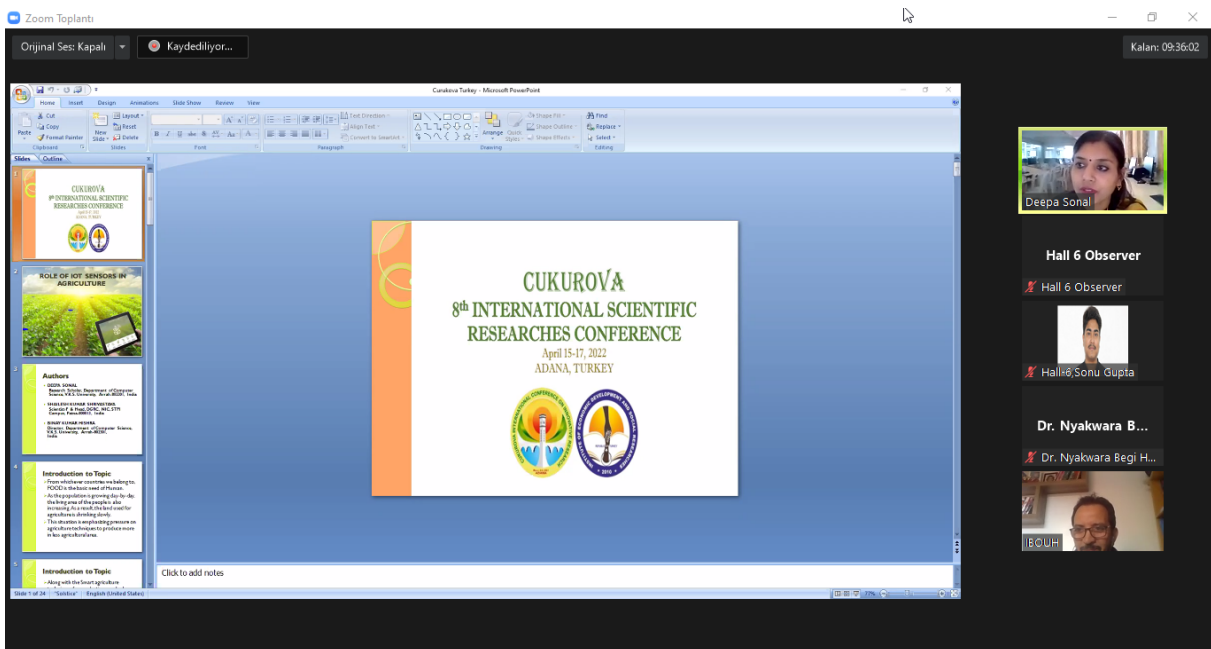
Zoom Toplantı

Orijinal Ses: Kapalı

Kaydediliyor...

Kalan: 09:36:02

Cunukova Turkey - Microsoft PowerPoint

Home Insert Design Animations Slide Show Review View

Paste Cut Copy Format Painter Clipboard

New Slide Layout Reset Delete Slides

Font

Paragraph

Text Direction Align Text Convert to SmartArt

Arrange Quick Styles Shape Fill Shape Outline Shape Effects

Drawing

Find Replace Select Editing

Slides Outline

1

CUKUROVA 8th INTERNATIONAL SCIENTIFIC RESEARCHES CONFERENCE

2

ROLE OF IOT SENSORS IN AGRICULTURE

3

Authors

DEEPA SONAL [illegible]

SHAILESH KUMAR SHRIVASTAVA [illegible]

BINAY KUMAR MISHRA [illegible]

4

Introduction to Topic

From whichever countries we belong to, FOOD is the basic need of Human.

As the population is growing day-by-day, the living area of the people is also increasing. As a result, the land used for agriculture is shrinking slowly.

This situation is emphasizing pressure on agriculture techniques to produce more in less agricultural area.

5

Introduction to Topic

Along with the Smart agriculture

CUKUROVA
8th INTERNATIONAL SCIENTIFIC RESEARCHES CONFERENCE
April 15-17, 2022
ADANA, TURKEY

Click to add notes

Slide 1 of 24 "Solstice" English (United States)

Deepa Sonal

Hall 6 Observer

Hall 6 Observer

Hall-6 Sonu Gupta

Dr. Nyakwara B...

Dr. Nyakwara Begi H...

IBOUH